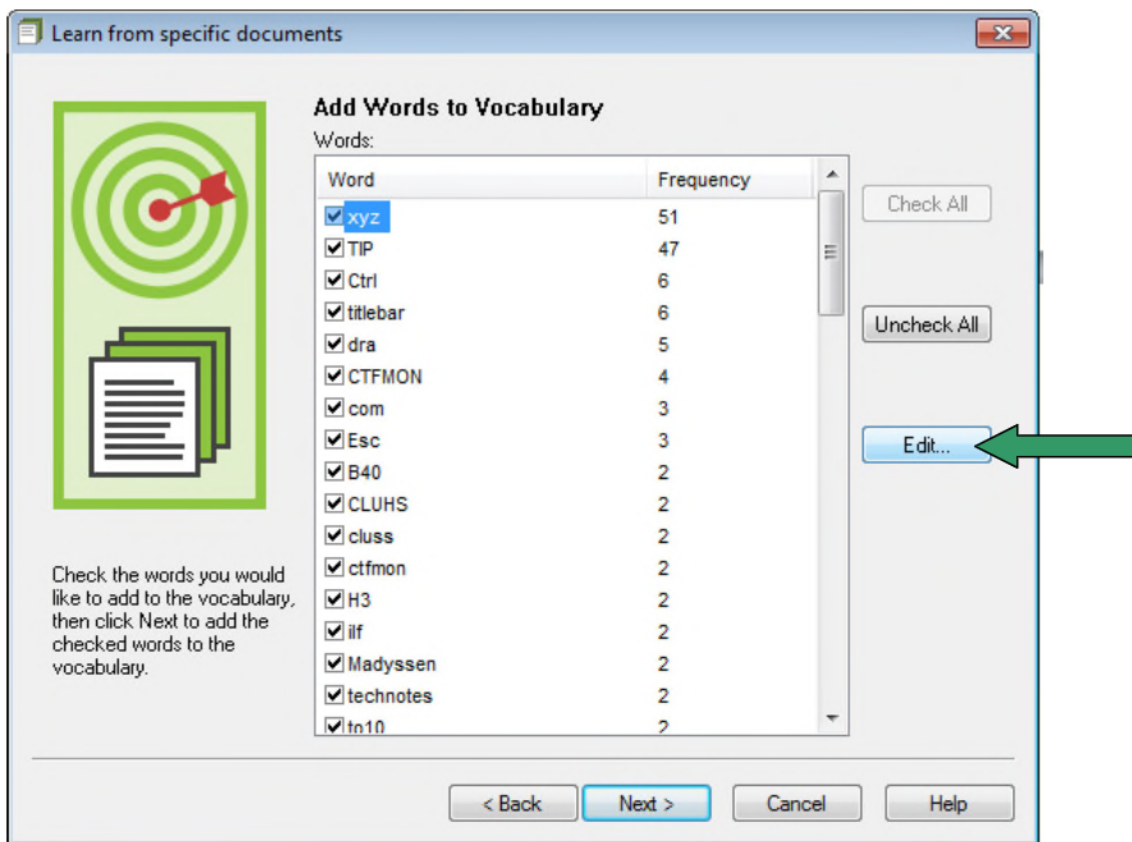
Learn from specific documents

Add Words to Vocabulary

Words:

| Word | Frequency |
|---|---|
| xyz | 51 |
| TIP | 47 |
| Ctrl | 6 |
| titlebar | 6 |
| dra | 5 |
| CTFMON | 4 |
| com | 3 |
| Esc | 3 |
| B40 | 2 |
| CLUHS | 2 |
| cluss | 2 |
| ctfmon | 2 |
| H3 | 2 |
| ilf | 2 |
| Madyssen | 2 |
| technotes | 2 |
| to10 | 2 |

Check All

Uncheck All

Edit...

Check the words you would like to add to the vocabulary, then click Next to add the checked words to the vocabulary.

< Back

Next >

Cancel

Help